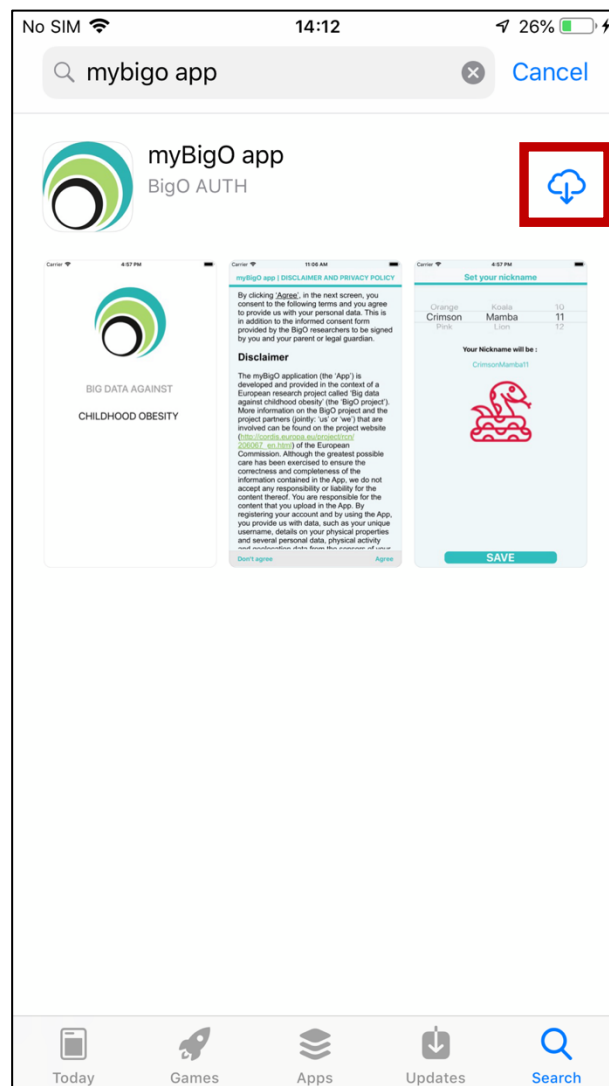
No SIM 14:12 26%

mybigo app Cancel

myBigO app
BigO AUTH

Carrier 4:57 PM

BIG DATA AGAINST

CHILDHOOD OBESITY

Carrier 11:06 AM

myBigO app | DISCLAIMER AND PRIVACY POLICY

By clicking 'Agree', in the next screen, you consent to the following terms and you agree to provide us with your personal data. This is in addition to the informed consent form provided by the BigO researchers to be signed by you and your parent or legal guardian.

Disclaimer

The myBigO application (the 'App') is developed and provided in the context of a European research project called 'Big data against childhood obesity' (the 'BigO project'). More information on the BigO project and the project partners (jointly: 'us' or 'we') that are involved can be found on the project website (http://cordis.europa.eu/project/rcn/206067_en.html) of the European Commission. Although the greatest possible care has been exercised to ensure the correctness and completeness of the information contained in the App, we do not accept any responsibility or liability for the content thereof. You are responsible for the content that you upload in the App. By registering your account and by using the App, you provide us with data, such as your unique username, details on your physical properties and several personal data, physical activity and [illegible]

Don't agree Agree

Carrier 4:57 PM

Set your nickname

Orange Koala 10
Crimson Mamba 11
Pink Lion 12

Your Nickname will be :

CrimsonMamba11

SAVE

Today Games Apps Updates Search